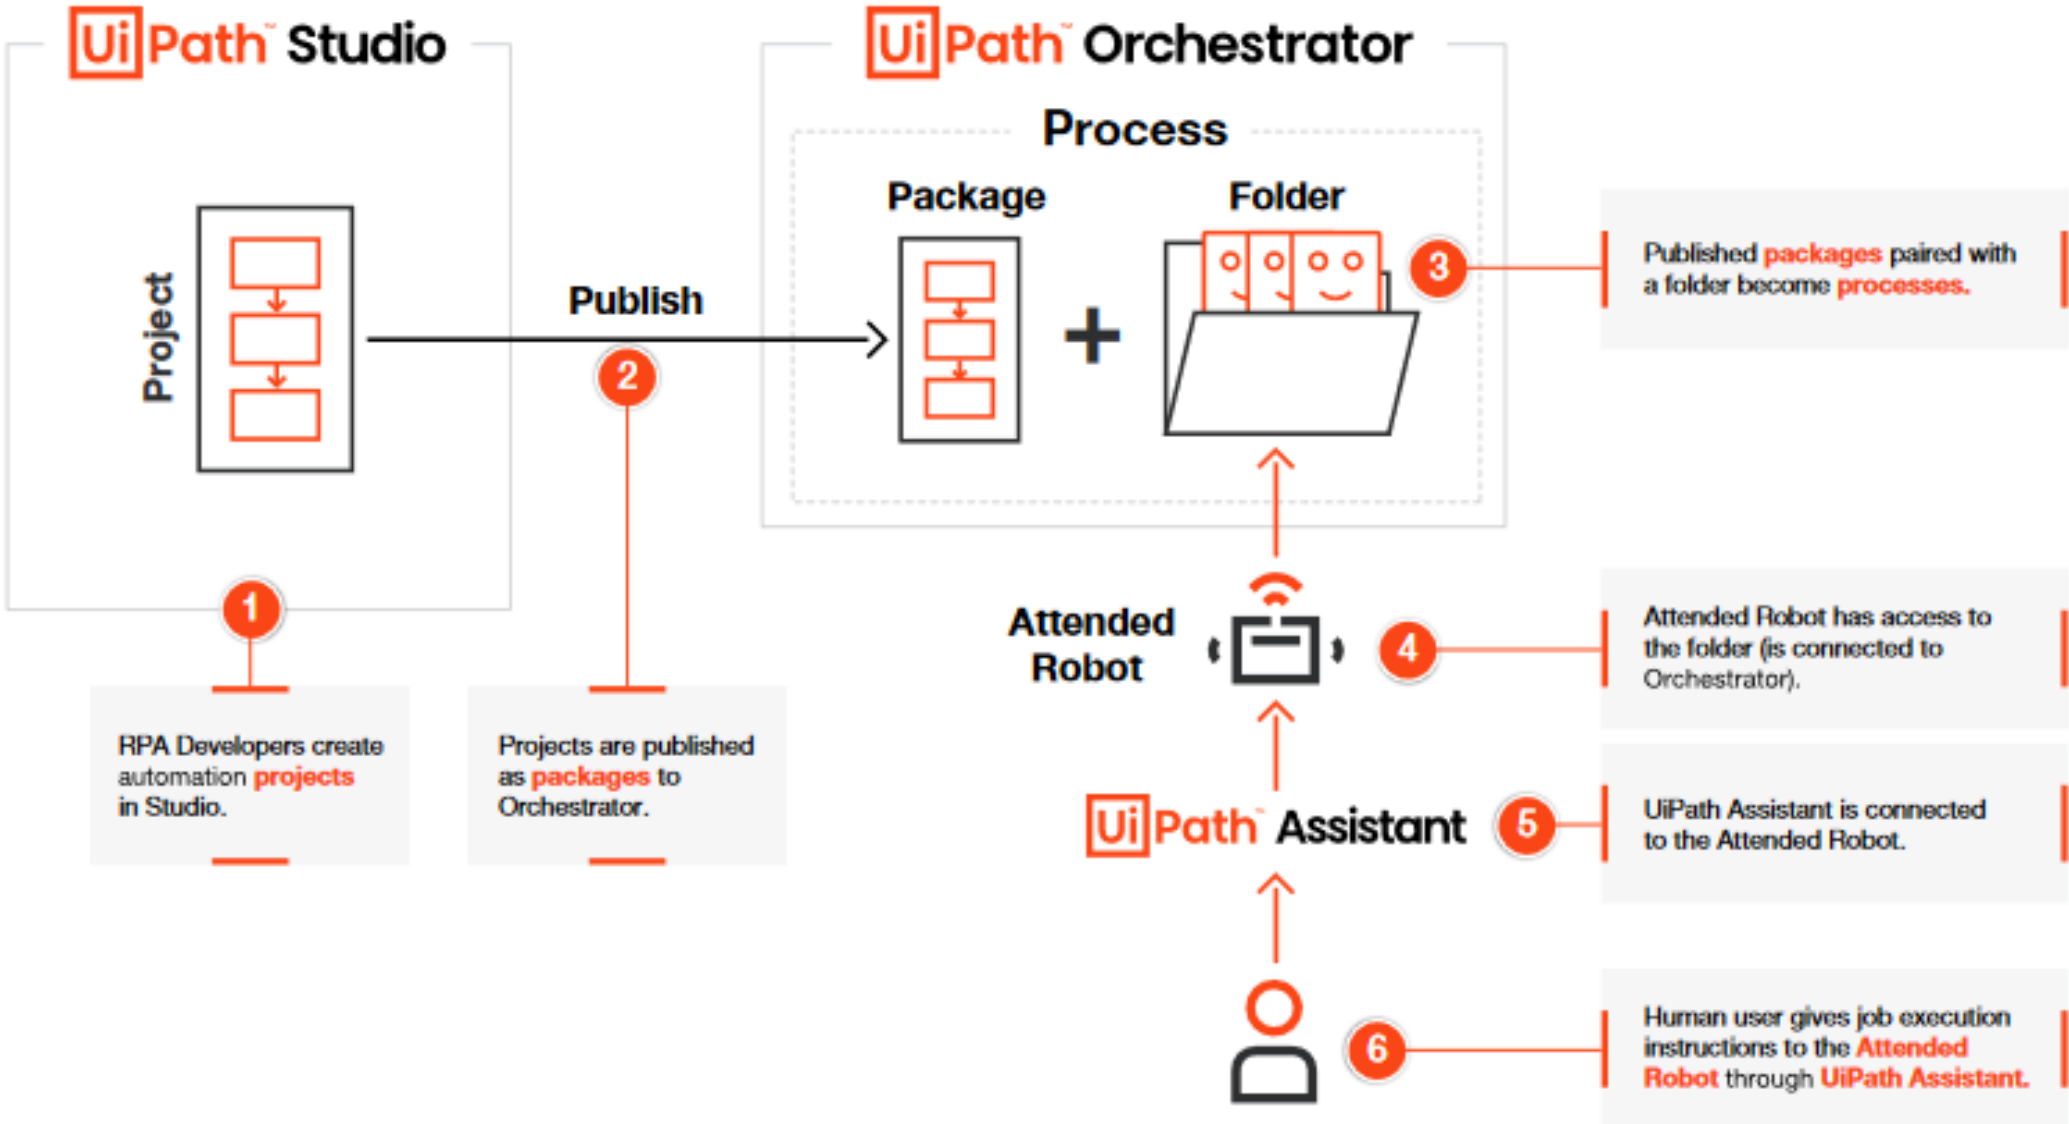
UiPath Studio

UiPath Orchestrator

Process

Package

Folder

Project

Publish

2

3

Published packages paired with a folder become processes.

1

RPA Developers create automation projects in Studio.

Projects are published as packages to Orchestrator.

Attended Robot

4

Attended Robot has access to the folder (is connected to Orchestrator).

UiPath Assistant

5

UiPath Assistant is connected to the Attended Robot.

6

Human user gives job execution instructions to the Attended Robot through UiPath Assistant.